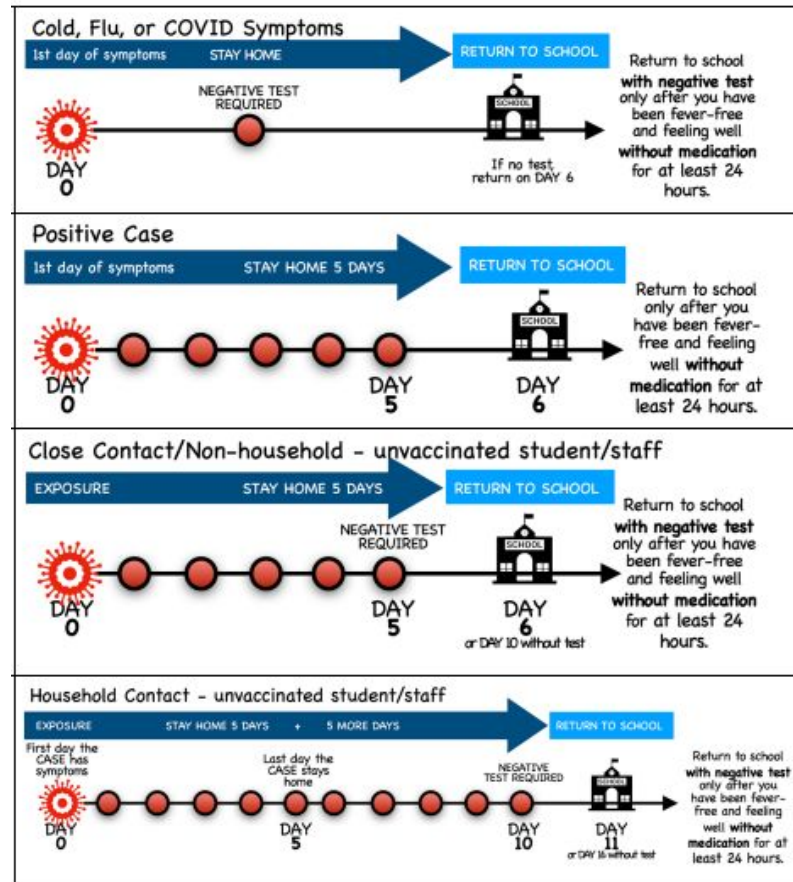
Cold, Flu, or COVID Symptoms

1st day of symptoms STAY HOME

RETURN TO SCHOOL

NEGATIVE TEST REQUIRED

SCHOOL

DAY 0

If no test, return on DAY 6

Return to school **with negative test** only after you have been fever-free and feeling well **without medication** for at least 24 hours.

Positive Case

1st day of symptoms STAY HOME 5 DAYS

RETURN TO SCHOOL

SCHOOL

DAY 0

DAY 5

DAY 6

Return to school only after you have been fever-free and feeling well **without medication** for at least 24 hours.

Close Contact/Non-household - unvaccinated student/staff

EXPOSURE STAY HOME 5 DAYS

RETURN TO SCHOOL

NEGATIVE TEST REQUIRED

SCHOOL

DAY 0

DAY 5

DAY 6

or DAY 10 without test

Return to school **with negative test** only after you have been fever-free and feeling well **without medication** for at least 24 hours.

Household Contact - unvaccinated student/staff

EXPOSURE STAY HOME 5 DAYS + 5 MORE DAYS

RETURN TO SCHOOL

First day the CASE has symptoms

Last day the CASE stays home

NEGATIVE TEST REQUIRED

SCHOOL

DAY 0

DAY 5

DAY 10

DAY 11

or DAY 16 without test

Return to school **with negative test** only after you have been fever-free and feeling well **without medication** for at least 24 hours.